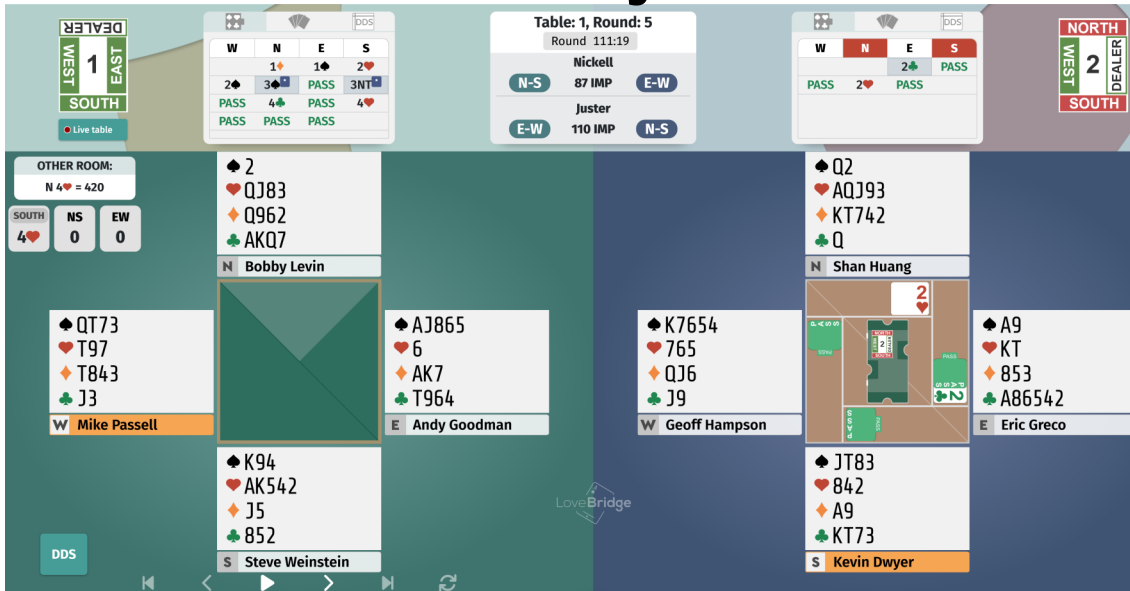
DEALER
WEST 1 EAST
SOUTH

Live table

| W | N | E | S |
|---|---|---|---|
| | 1♦ | 1♠ | 2♥ |
| 2♠ | 3♠ | PASS | 3NT |
| PASS | 4♣ | PASS | 4♥ |
| PASS | PASS | PASS | |

Table: 1, Round: 5
Round 111:19
Nickell
N-S 87 IMP E-W
Juster
E-W 110 IMP N-S

| W | N | E | S |
|---|---|---|---|
| | | 2♣ | PASS |
| PASS | 2♥ | PASS | |

NORTH
WEST 2 DEALER
SOUTH

OTHER ROOM:
N 4♥ = 420

SOUTH 4♥
NS 0
EW 0

♠2
♥QJ83
♦Q962
♣AKQ7
N Bobby Levin

♠QT73
♥T97
♦T843
♣J3
W Mike Passell

♠AJ865
♥6
♦AK7
♣T964
E Andy Goodman

♠K94
♥AK542
♦J5
♣852
S Steve Weinstein

♠Q2
♥AQJ93
♦KT742
♣Q
N Shan Huang

♠K7654
♥765
♦QJ6
♣J9
W Geoff Hampson

2♥
PASS
PASS
2♣
PASS

♠A9
♥KT
♦853
♣A86542
E Eric Greco

♠JT83
♥842
♦A9
♣KT73
S Kevin Dwyer

LoveBridge

DDS